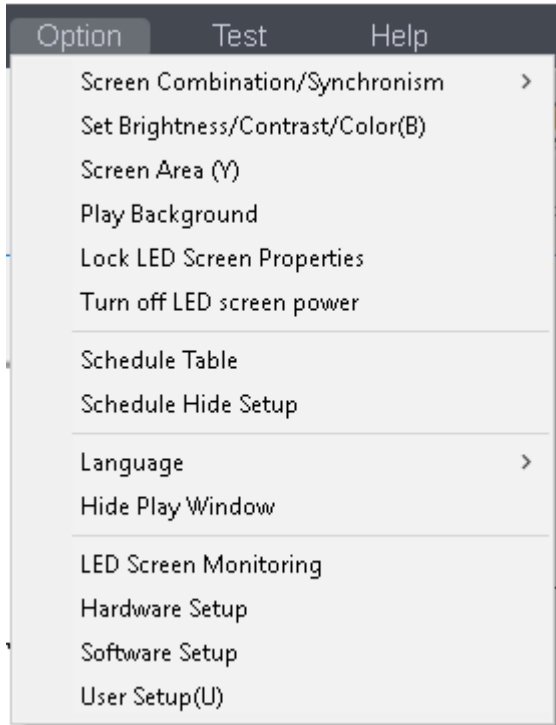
Option Test Help

Screen Combination/Synchronism >
Set Brightness/Contrast/Color(B)
Screen Area (Y)
Play Background
Lock LED Screen Properties
Turn off LED screen power

Schedule Table
Schedule Hide Setup

Language >
Hide Play Window

LED Screen Monitoring
Hardware Setup
Software Setup
User Setup(U)